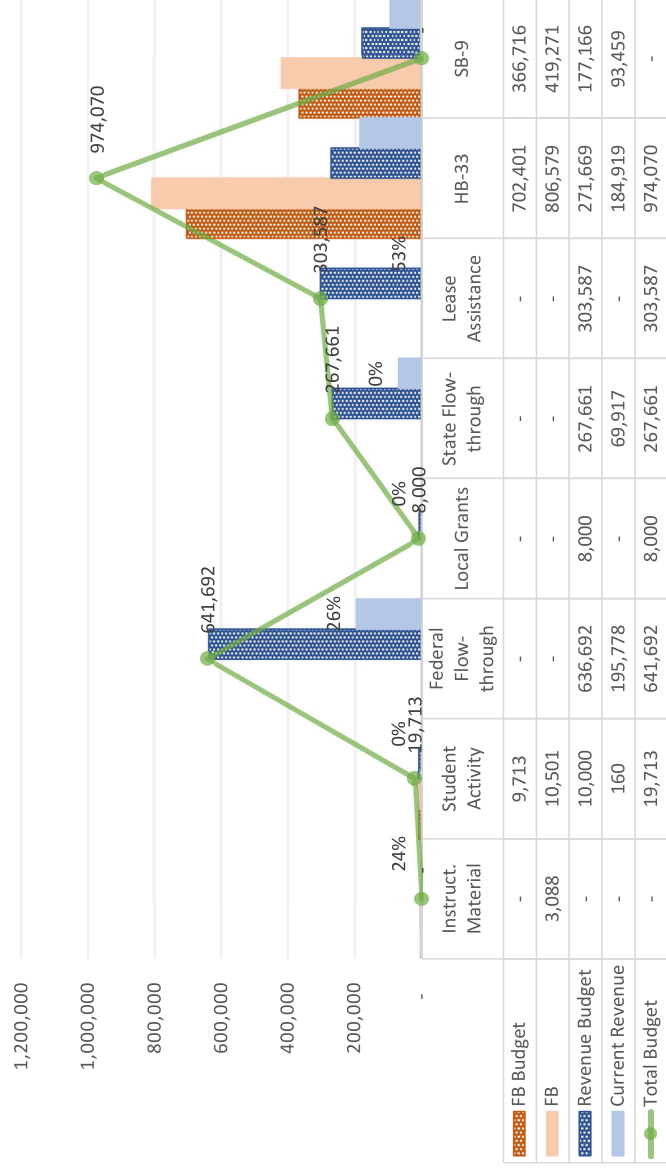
1,200,000
1,000,000
800,000
600,000
400,000
200,000
-

974,070
641,692
303,587
267,661
19,713
8,000
24%
0%
26%
0%
0%
53%

| | Instruct. Material | Student Activity | Federal Flow-through | Local Grants | State Flow-through | Lease Assistance | HB-33 | SB-9 |
|---|---|---|---|---|---|---|---|---|
| FB Budget | - | 9,713 | - | - | - | - | 702,401 | 366,716 |
| FB | 3,088 | 10,501 | - | - | - | - | 806,579 | 419,271 |
| Revenue Budget | - | 10,000 | 636,692 | 8,000 | 267,661 | 303,587 | 271,669 | 177,166 |
| Current Revenue | - | 160 | 195,778 | - | 69,917 | - | 184,919 | 93,459 |
| Total Budget | - | 19,713 | 641,692 | 8,000 | 267,661 | 303,587 | 974,070 | - |